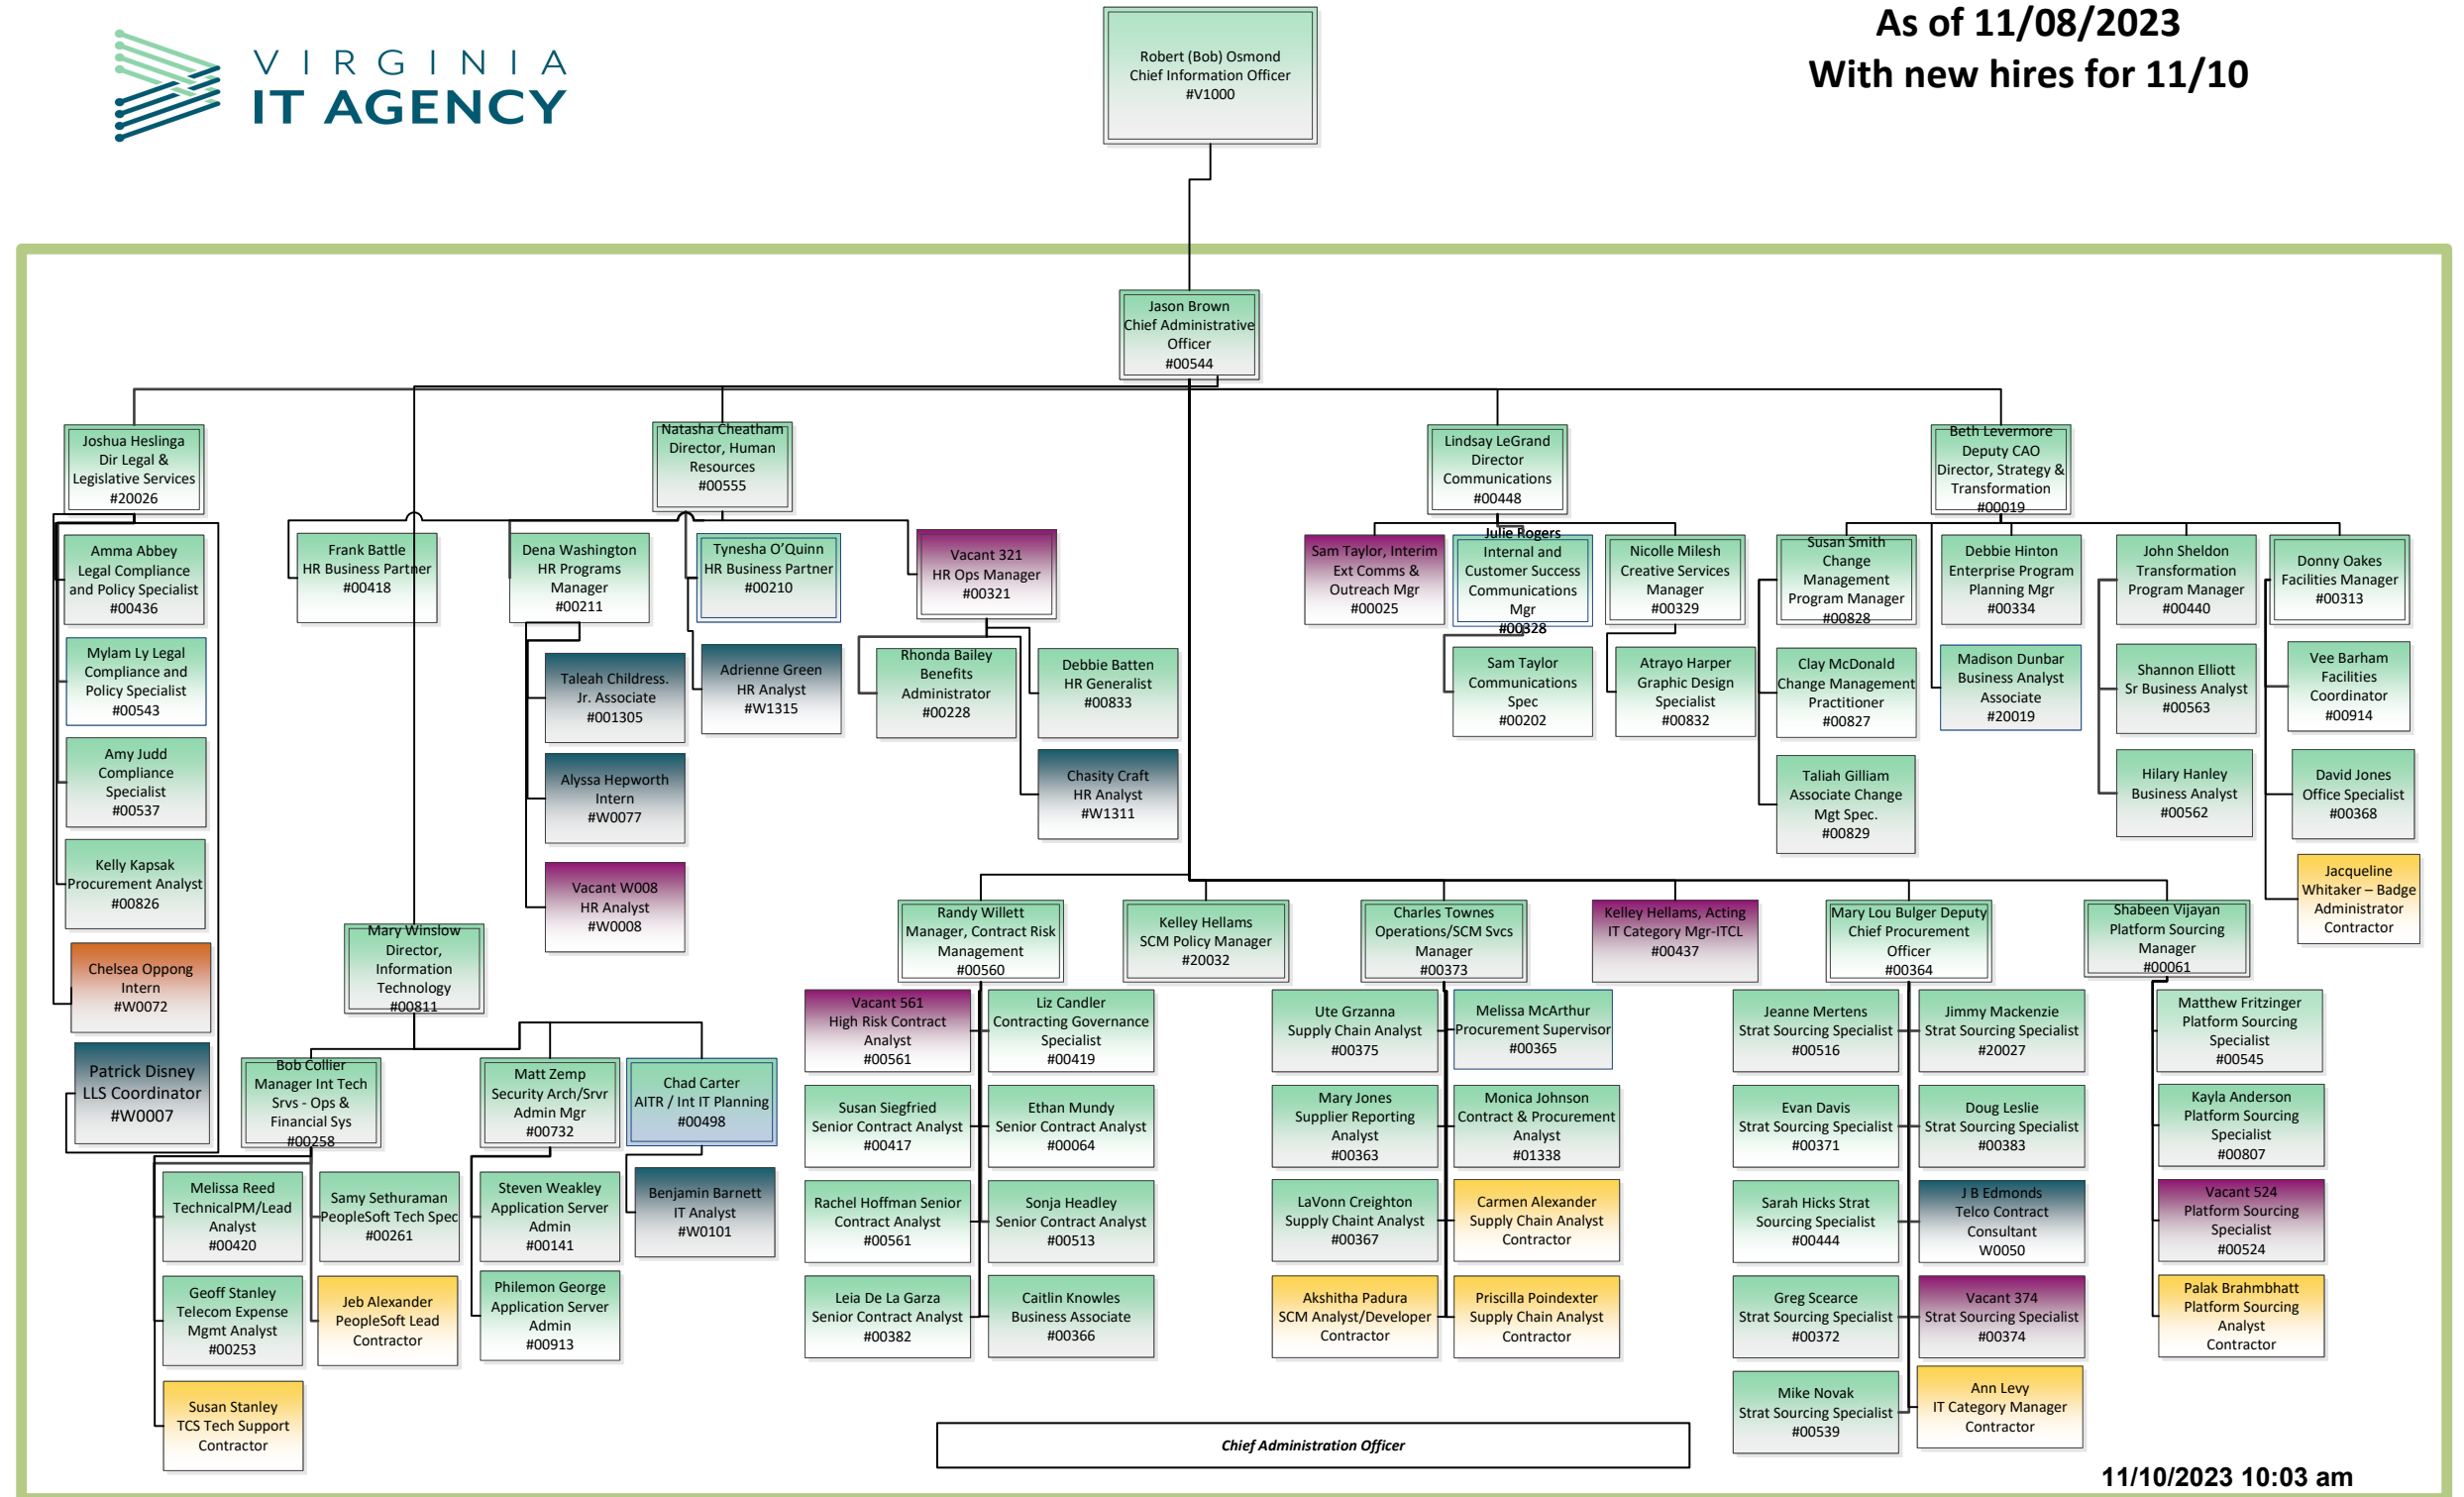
VIRGINIA IT AGENCY

As of 11/08/2023
With new hires for 11/10

Robert (Bob) Osmond
Chief Information Officer
#V1000

Jason Brown
Chief Administrative Officer
#00544

Joshua Heslinga
Dir Legal & Legislative Services
#20026

Amma Abbey
Legal Compliance and Policy Specialist
#00436

Mylam Ly Legal Compliance and Policy Specialist
#00543

Amy Judd
Compliance Specialist
#00537

Kelly Kapsak
Procurement Analyst
#00826

Chelsea Oppong
Intern
#W0072

Patrick Disney
LLS Coordinator
#W0007

Natasha Cheatham
Director, Human Resources
#00555

Frank Battle
HR Business Partner
#00418

Dena Washington
HR Programs Manager
#00211

Tynesha O'Quinn
HR Business Partner
#00210

Vacant 321
HR Ops Manager
#00321

Taleah Childress.
Jr. Associate
#001305

Alyssa Hepworth
Intern
#W0077

Vacant W008
HR Analyst
#W0008

Adrienne Green
HR Analyst
#W1315

Rhonda Bailey
Benefits Administrator
#00228

Debbie Batten
HR Generalist
#00833

Chasity Craft
HR Analyst
#W1311

Mary Winslow
Director, Information Technology
#00811

Bob Collier
Manager Int Tech Srvs - Ops & Financial Sys
#00258

Matt Zemp
Security Arch/Srvr Admin Mgr
#00732

Chad Carter
AITR / Int IT Planning
#00498

Melissa Reed
TechnicalPM/Lead Analyst
#00420

Samy Sethuraman
PeopleSoft Tech Spec
#00261

Geoff Stanley
Telecom Expense Mgmt Analyst
#00253

Jeb Alexander
PeopleSoft Lead
Contractor

Susan Stanley
TCS Tech Support
Contractor

Steven Weakley
Application Server Admin
#00141

Philemon George
Application Server Admin
#00913

Benjamin Barnett
IT Analyst
#W0101

Lindsay LeGrand
Director Communications
#00448

Sam Taylor, Interim
Ext Comms & Outreach Mgr
#00025

Julie Rogers
Internal and Customer Success Communications Mgr
#00328

Nicolle Milesh
Creative Services Manager
#00329

Sam Taylor
Communications Spec
#00202

Atrayo Harper
Graphic Design Specialist
#00832

Beth Levermore
Deputy CAO
Director, Strategy & Transformation
#00019

Susan Smith
Change Management Program Manager
#00828

Debbie Hinton
Enterprise Program Planning Mgr
#00334

John Sheldon
Transformation Program Manager
#00440

Donny Oakes
Facilities Manager
#00313

Clay McDonald
Change Management Practitioner
#00827

Taliah Gilliam
Associate Change Mgt Spec.
#00829

Madison Dunbar
Business Analyst Associate
#20019

Shannon Elliott
Sr Business Analyst
#00563

Hilary Hanley
Business Analyst
#00562

Vee Barham
Facilities Coordinator
#00914

David Jones
Office Specialist
#00368

Jacqueline Whitaker – Badge Administrator
Contractor

Randy Willett
Manager, Contract Risk Management
#00560

Vacant 561
High Risk Contract Analyst
#00561

Liz Candler
Contracting Governance Specialist
#00419

Susan Siegfried
Senior Contract Analyst
#00417

Ethan Mundy
Senior Contract Analyst
#00064

Rachel Hoffman Senior Contract Analyst
#00561

Sonja Headley
Senior Contract Analyst
#00513

Leia De La Garza
Senior Contract Analyst
#00382

Caitlin Knowles
Business Associate
#00366

Kelley Hellams
SCM Policy Manager
#20032

Charles Townes
Operations/SCM Svcs Manager
#00373

Ute Grzanna
Supply Chain Analyst
#00375

Melissa McArthur
Procurement Supervisor
#00365

Mary Jones
Supplier Reporting Analyst
#00363

Monica Johnson
Contract & Procurement Analyst
#01338

LaVonn Creighton
Supply Chaint Analyst
#00367

Carmen Alexander
Supply Chain Analyst
Contractor

Akshitha Padura
SCM Analyst/Developer
Contractor

Priscilla Poindexter
Supply Chain Analyst
Contractor

Kelley Hellams, Acting
IT Category Mgr-ITCL
#00437

Mary Lou Bulger Deputy Chief Procurement Officer
#00364

Jeanne Mertens
Strat Sourcing Specialist
#00516

Jimmy Mackenzie
Strat Sourcing Specialist
#20027

Evan Davis
Strat Sourcing Specialist
#00371

Doug Leslie
Strat Sourcing Specialist
#00383

Sarah Hicks Strat Sourcing Specialist
#00444

J B Edmonds
Telco Contract Consultant
W0050

Greg Scearce
Strat Sourcing Specialist
#00372

Vacant 374
Strat Sourcing Specialist
#00374

Mike Novak
Strat Sourcing Specialist
#00539

Ann Levy
IT Category Manager
Contractor

Shabeen Vijayan
Platform Sourcing Manager
#00061

Matthew Fritzinger
Platform Sourcing Specialist
#00545

Kayla Anderson
Platform Sourcing Specialist
#00807

Vacant 524
Platform Sourcing Specialist
#00524

Palak Brahmbhatt
Platform Sourcing Analyst
Contractor

Chief Administration Officer

11/10/2023 10:03 am